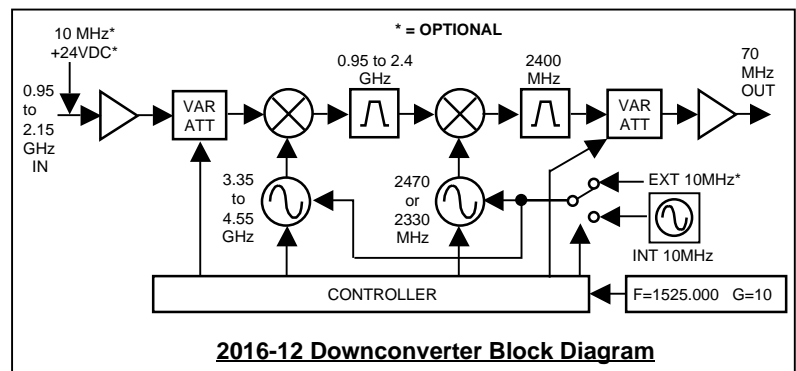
* = OPTIONAL

10 MHz*
+24VDC*

0.95 to 2.15 GHz IN

VAR ATT

0.95 to 2.4 GHz

2400 MHz

VAR ATT

70 MHz OUT

3.35 to 4.55 GHz

2470 or 2330 MHz

EXT 10MHz*

INT 10MHz

CONTROLLER

F=1525.000 G=10

2016-12 Downconverter Block Diagram